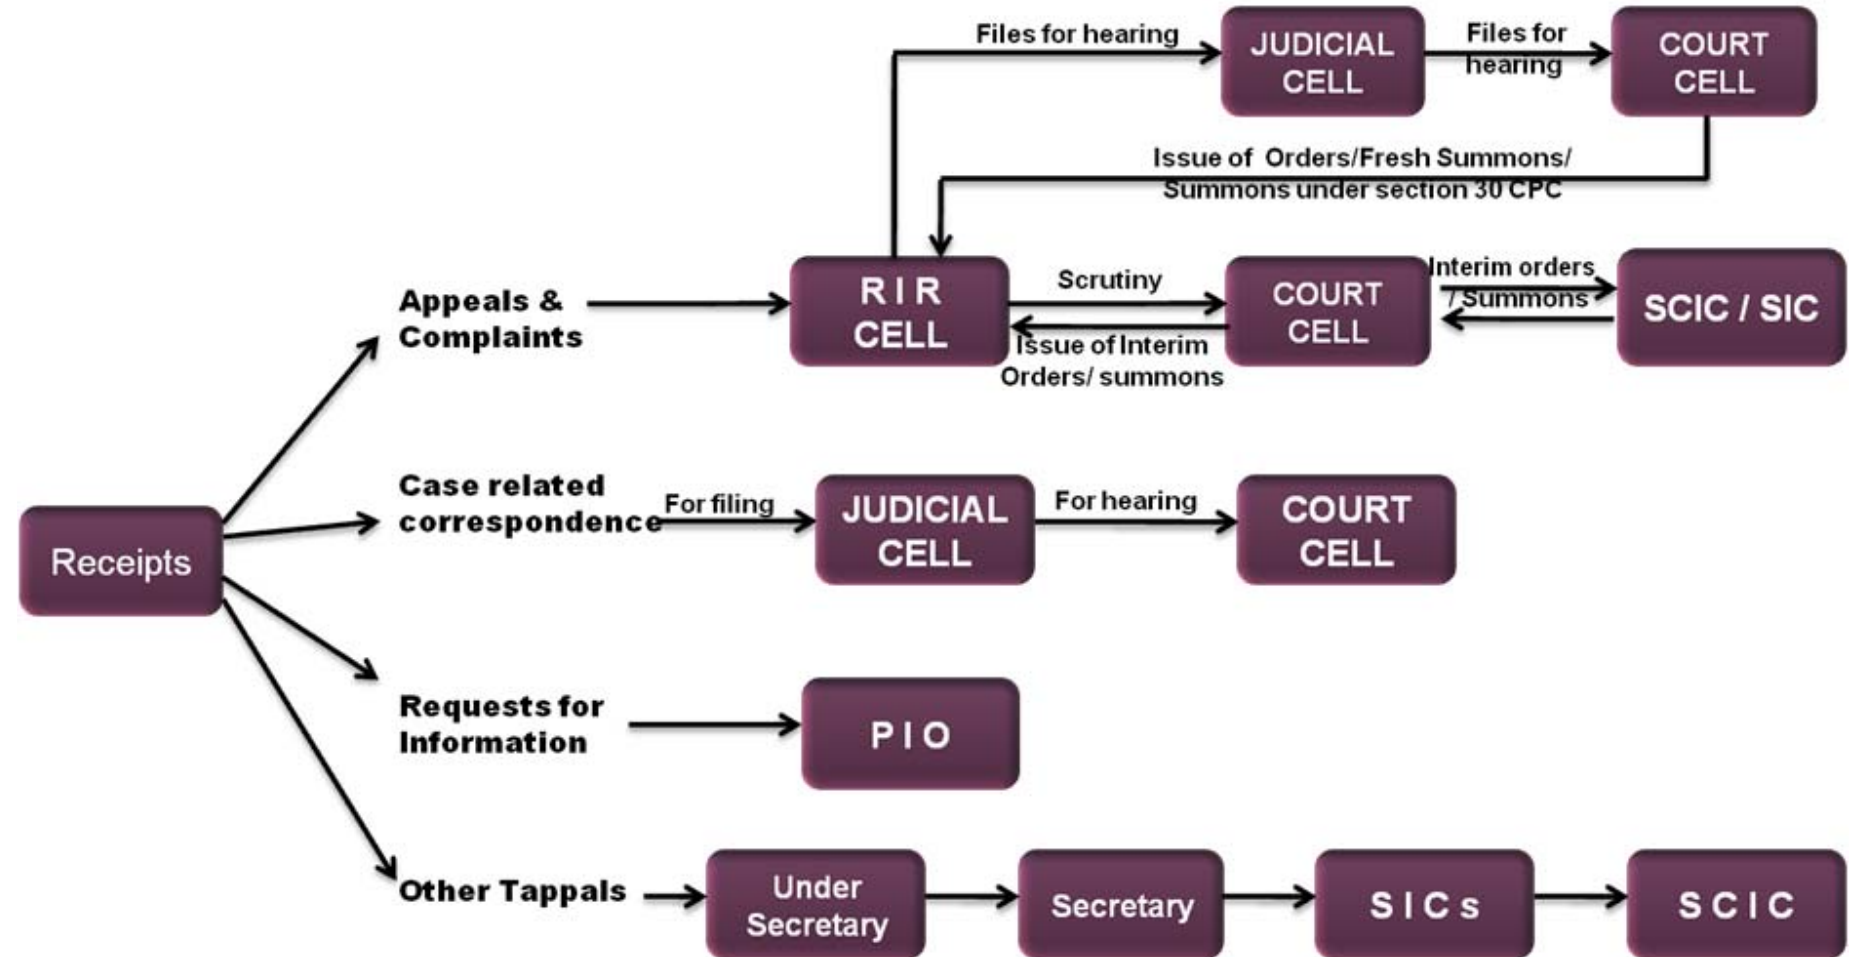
Files for hearing

JUDICIAL CELL

Files for hearing

COURT CELL

Issue of Orders/Fresh Summons/ Summons under section 30 CPC

Receipts

Appeals & Complaints

R I R CELL

Scrutiny

Issue of Interim Orders/ summons

COURT CELL

Interim orders / Summons

SCIC / SIC

Case related correspondence

For filing

JUDICIAL CELL

For hearing

COURT CELL

Requests for Information

P I O

Other Tappals

Under Secretary

Secretary

S I C s

S C I C